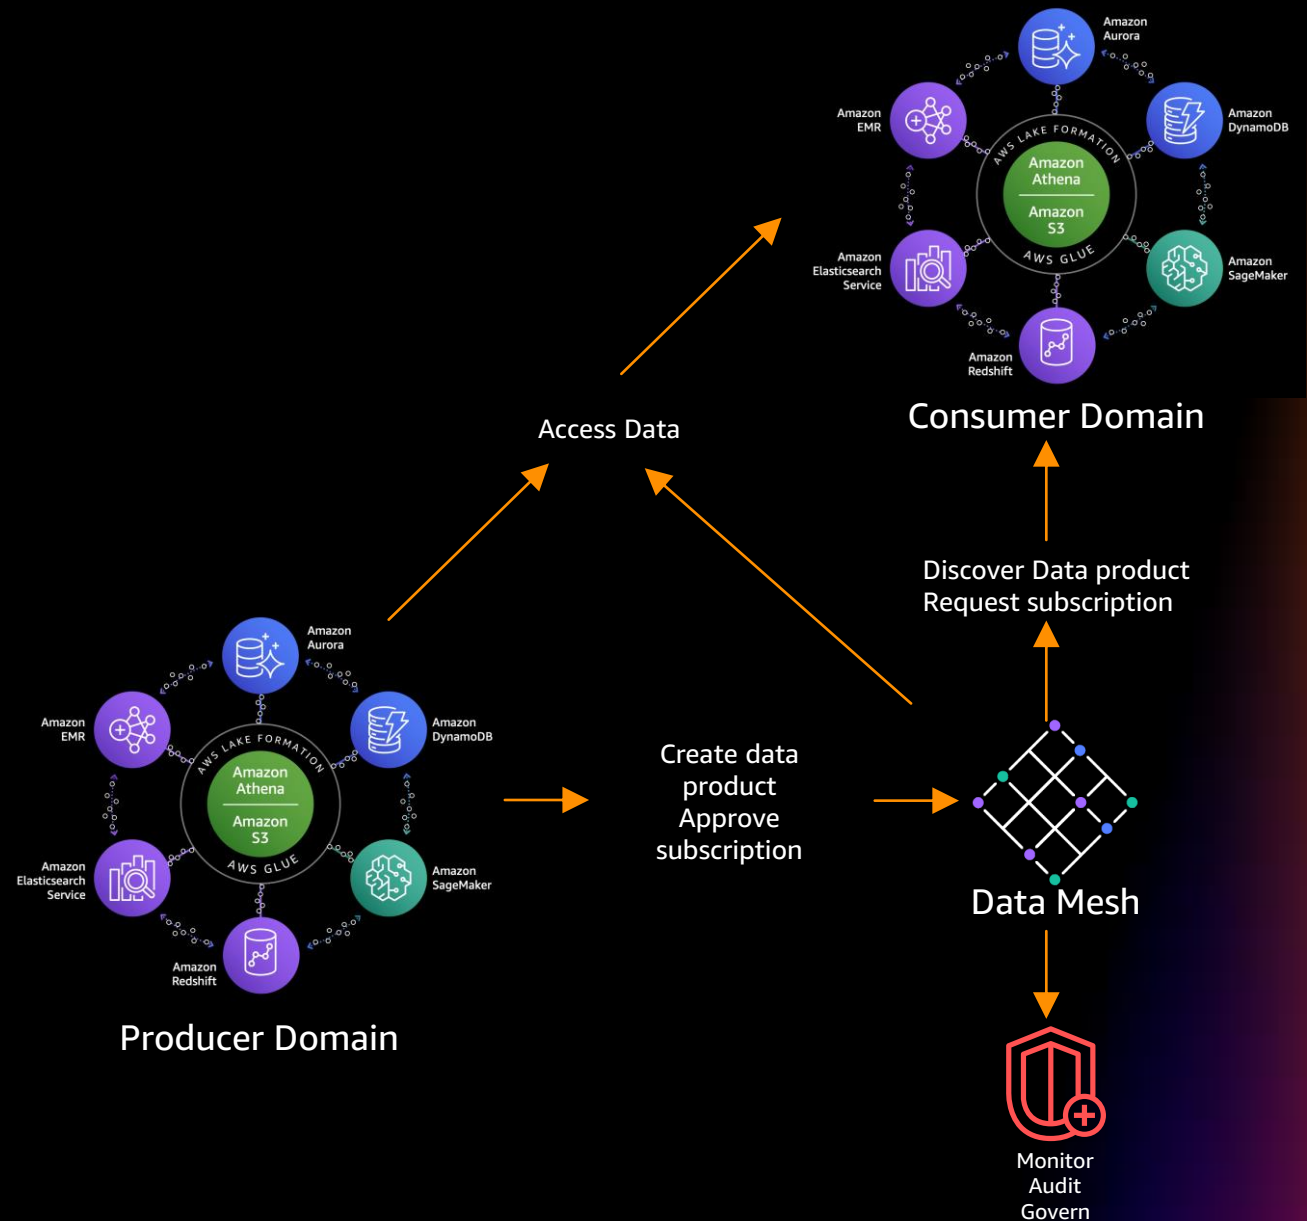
Amazon Aurora

Amazon EMR

Amazon DynamoDB

AWS LAKE FORMATION

Amazon Athena

Amazon S3

AWS GLUE

Amazon Elasticsearch Service

Amazon SageMaker

Amazon Redshift

Consumer Domain

Access Data

Discover Data product
Request subscription

Amazon Aurora

Amazon EMR

Amazon DynamoDB

AWS LAKE FORMATION

Amazon Athena

Amazon S3

AWS GLUE

Amazon Elasticsearch Service

Amazon SageMaker

Amazon Redshift

Producer Domain

Create data product
Approve subscription

Data Mesh

Monitor
Audit
Govern